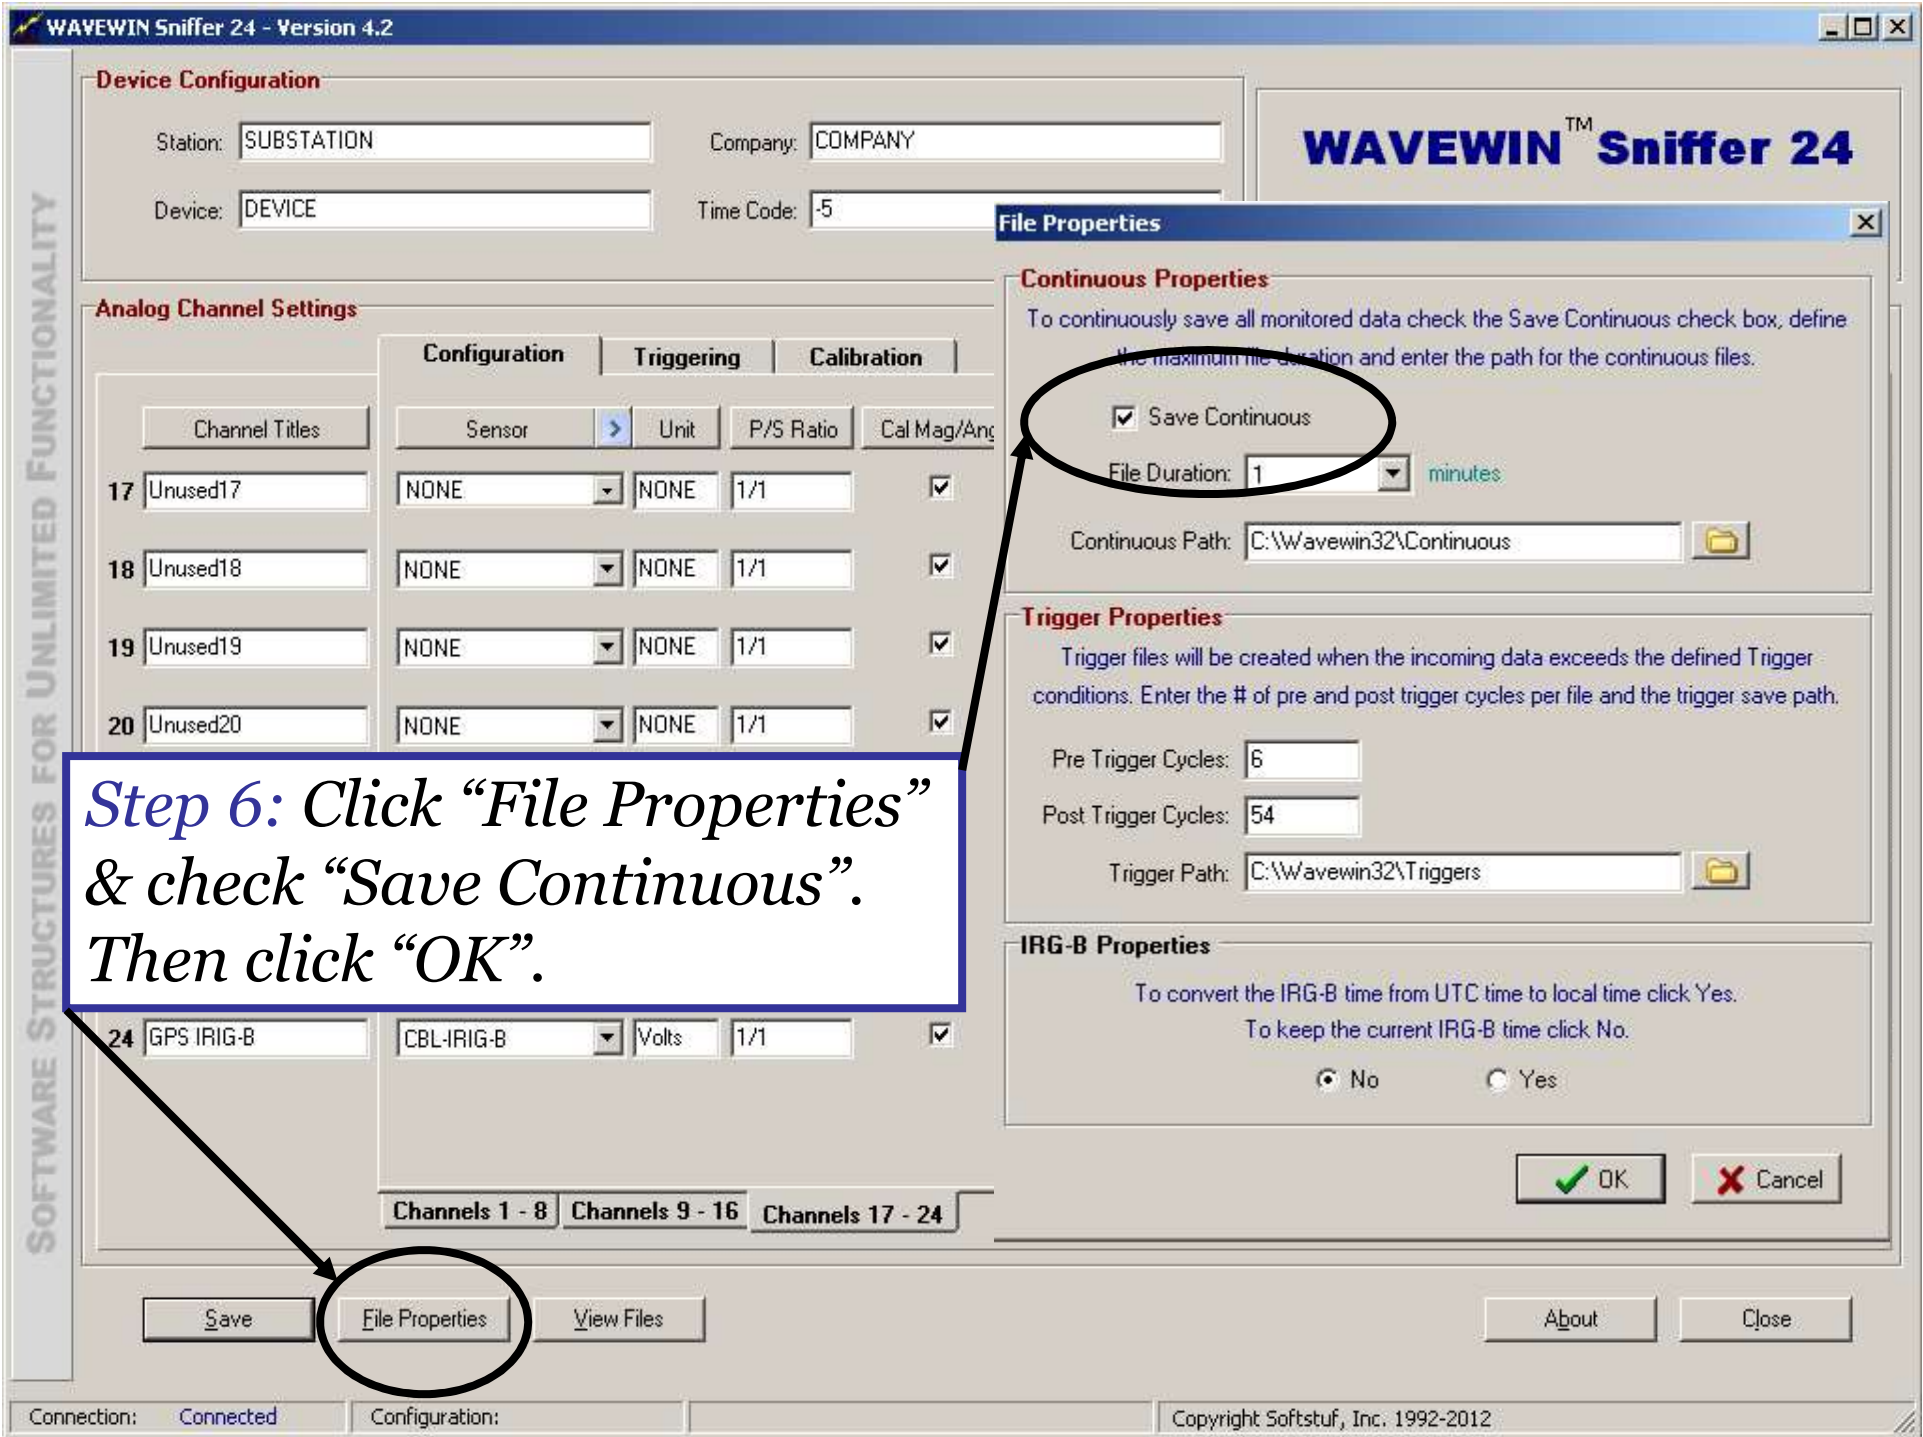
WAVEWIN Sniffer 24 - Version 4.2

SOFTWARE STRUCTURES FOR UNLIMITED FUNCTIONALITY

Device Configuration

Station: SUBSTATION

Company: COMPANY

Device: DEVICE

Time Code: -5

WAVEWIN™ Sniffer 24

Analog Channel Settings

Configuration | Triggering | Calibration

Channel Titles | Sensor | Unit | P/S Ratio | Cal Mag/Ang

| | Channel Title | Sensor | Unit | P/S Ratio | Cal |
|---|---|---|---|---|---|
| 17 | Unused17 | NONE | NONE | 1/1 | ☑ |
| 18 | Unused18 | NONE | NONE | 1/1 | ☑ |
| 19 | Unused19 | NONE | NONE | 1/1 | ☑ |
| 20 | Unused20 | NONE | NONE | 1/1 | ☑ |
| 24 | GPS IRIG-B | CBL-IRIG-B | Volts | 1/1 | ☑ |

Step 6: Click "File Properties" & check "Save Continuous". Then click "OK".

Channels 1 - 8 | Channels 9 - 16 | Channels 17 - 24

File Properties

Continuous Properties

To continuously save all monitored data check the Save Continuous check box, define the maximum file duration and enter the path for the continuous files.

Save Continuous

File Duration: 1 minutes

Continuous Path: C:\Wavewin32\Continuous

Trigger Properties

Trigger files will be created when the incoming data exceeds the defined Trigger conditions. Enter the # of pre and post trigger cycles per file and the trigger save path.

Pre Trigger Cycles: 6

Post Trigger Cycles: 54

Trigger Path: C:\Wavewin32\Triggers

IRG-B Properties

To convert the IRG-B time from UTC time to local time click Yes.
To keep the current IRG-B time click No.

No Yes

OK Cancel

Save File Properties View Files About Close

Connection: Connected Configuration: Copyright Softstuf, Inc. 1992-2012